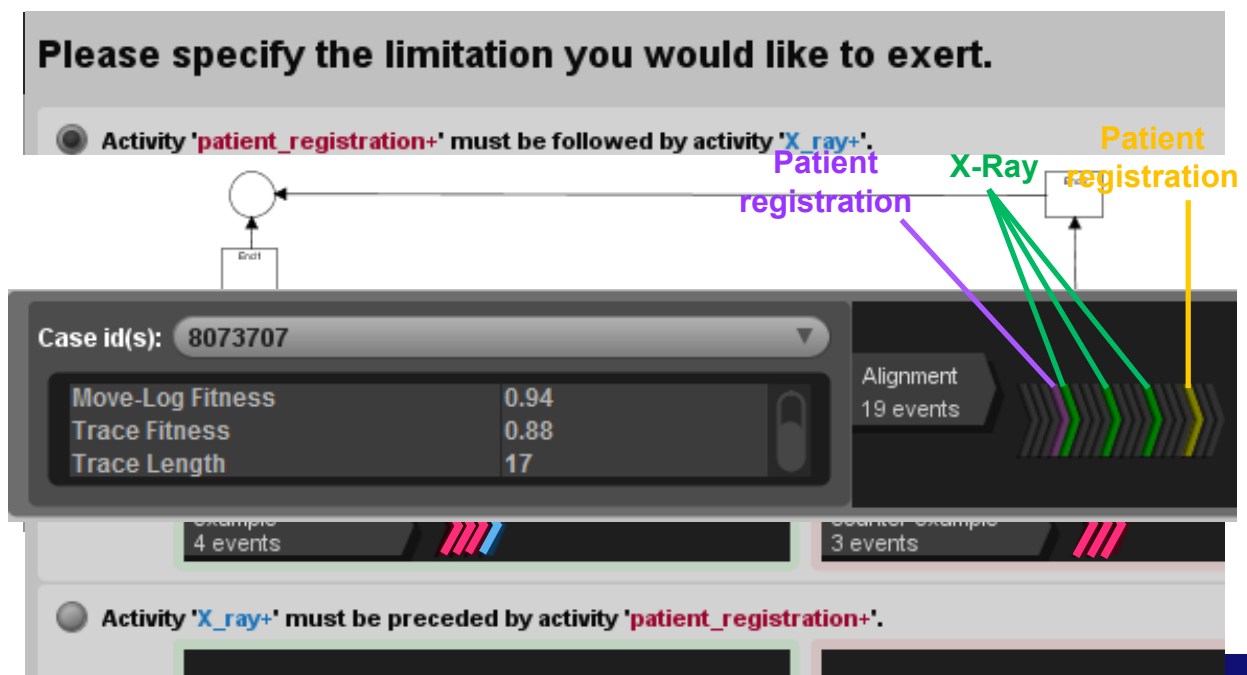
Please specify the limitation you would like to exert.

Activity 'patient_registration+' must be followed by activity 'X_ray+'.

Patient registration

X-Ray

Patient registration

End1

Case id(s): 8073707

| Move-Log Fitness | 0.94 |
|---|---|
| Trace Fitness | 0.88 |
| Trace Length | 17 |

Alignment
19 events

example
4 events

counter example
3 events

Activity 'X_ray+' must be preceded by activity 'patient_registration+'.